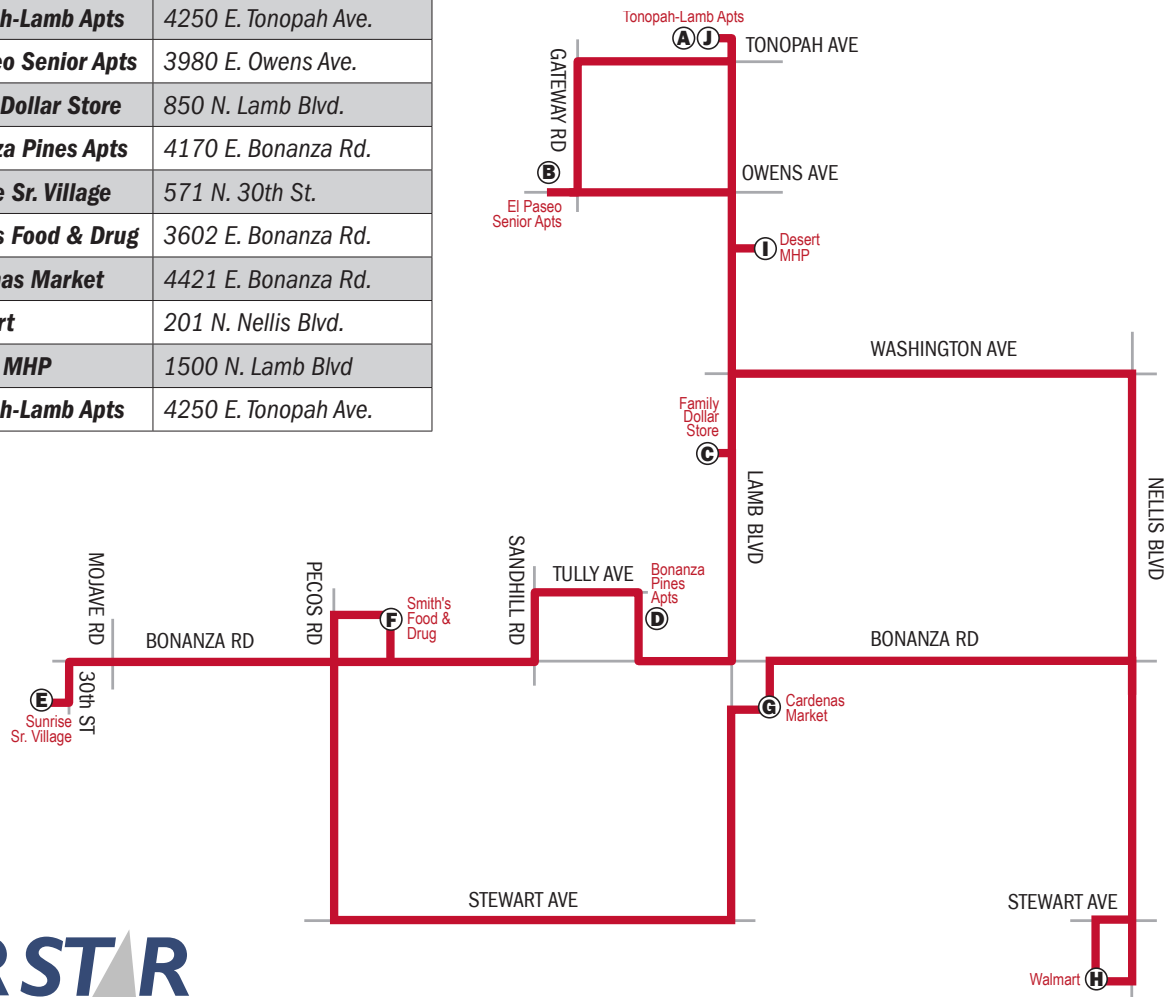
| h-Lamb Apts | 4250 E. Tonopah Ave. |
|---|---|
| eo Senior Apts | 3980 E. Owens Ave. |
| Dollar Store | 850 N. Lamb Blvd. |
| za Pines Apts | 4170 E. Bonanza Rd. |
| e Sr. Village | 571 N. 30th St. |
| s Food & Drug | 3602 E. Bonanza Rd. |
| as Market | 4421 E. Bonanza Rd. |
| rt | 201 N. Nellis Blvd. |
| MHP | 1500 N. Lamb Blvd |
| h-Lamb Apts | 4250 E. Tonopah Ave. |

Tonopah-Lamb Apts
A J
TONOPAH AVE
GATEWAY RD
B
OWENS AVE
El Paseo Senior Apts
I Desert MHP
WASHINGTON AVE
Family Dollar Store
C
LAMB BLVD
NELLIS BLVD
MOJAVE RD
PECOS RD
SANDHILL RD
TULLY AVE
Bonanza Pines Apts
D
F Smith's Food & Drug
BONANZA RD
BONANZA RD
E
30th ST
Sunrise Sr. Village
G Cardenas Market
STEWART AVE
STEWART AVE
Walmart H
RSTAR